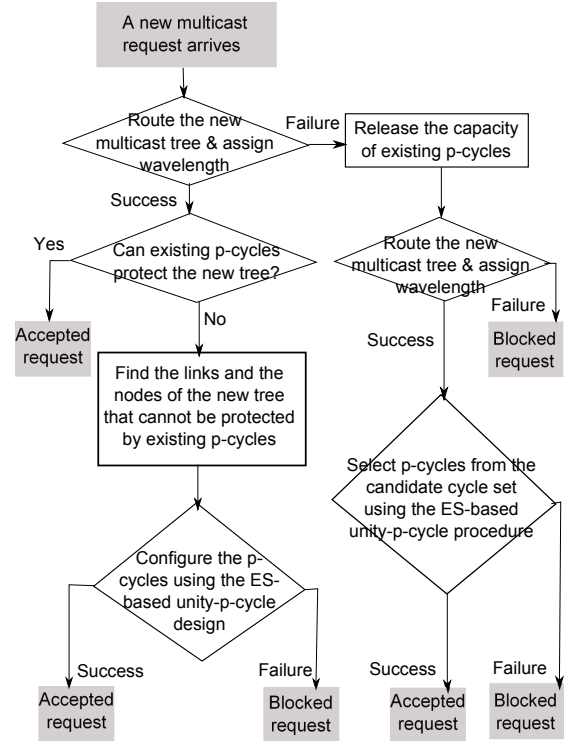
A new multicast request arrives

Route the new multicast tree & assign wavelength

Failure

Release the capacity of existing p-cycles

Success

Yes

Can existing p-cycles protect the new tree?

Route the new multicast tree & assign wavelength

Failure

Accepted request

No

Blocked request

Success

Find the links and the nodes of the new tree that cannot be protected by existing p-cycles

Select p-cycles from the candidate cycle set using the ES-based unity-p-cycle procedure

Configure the p-cycles using the ES-based unity-p-cycle design

Success

Failure

Success

Failure

Accepted request

Blocked request

Accepted request

Blocked request